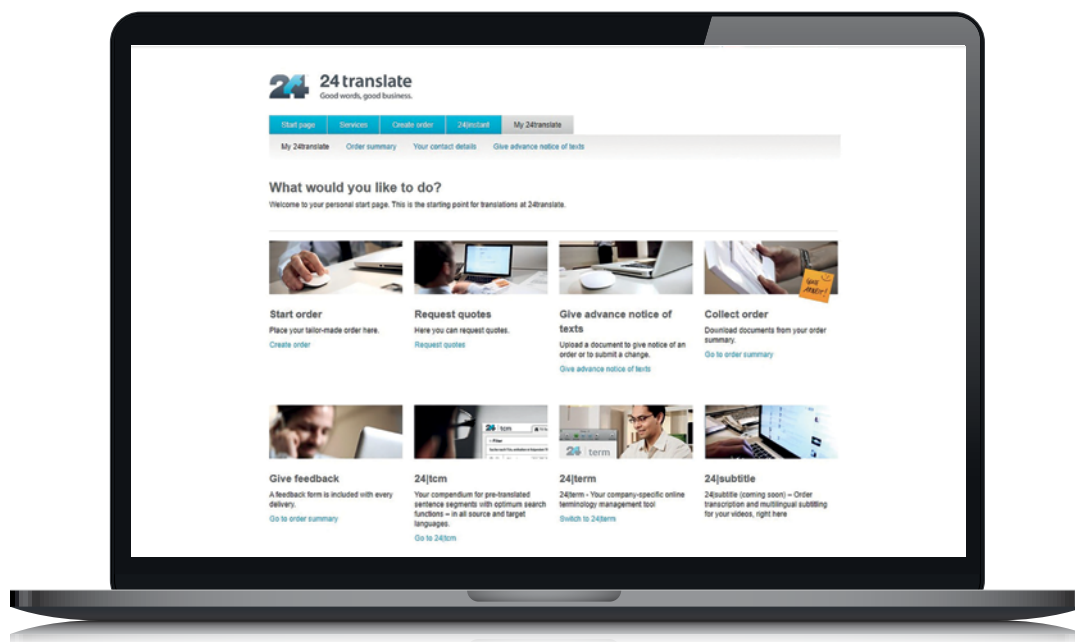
24 24translate
Good words, good business.

Start page | Services | Create order | 24|instant | My 24translate

My 24translate | Order summary | Your contact details | Give advance notice of texts

What would you like to do?

Welcome to your personal start page. This is the starting point for translations at 24translate.

Start order
Place your tailor-made order here.
Create order

Request quotes
Here you can request quotes.
Request quotes

Give advance notice of texts
Upload a document to give notice of an order or to submit a change.
Give advance notice of texts

Collect order
Download documents from your order summary.
Go to order summary

Give feedback
A feedback form is included with every delivery.
Go to order summary

24|tcm
Your compendium for pre-translated sentence segments with optimum search functions – in all source and target languages.
Go to 24|tcm

24|term
24|term - Your company-specific online terminology management tool
Switch to 24|term

24|subtitle
24|subtitle (coming soon) – Order transcription and multilingual subtitling for your videos, right here